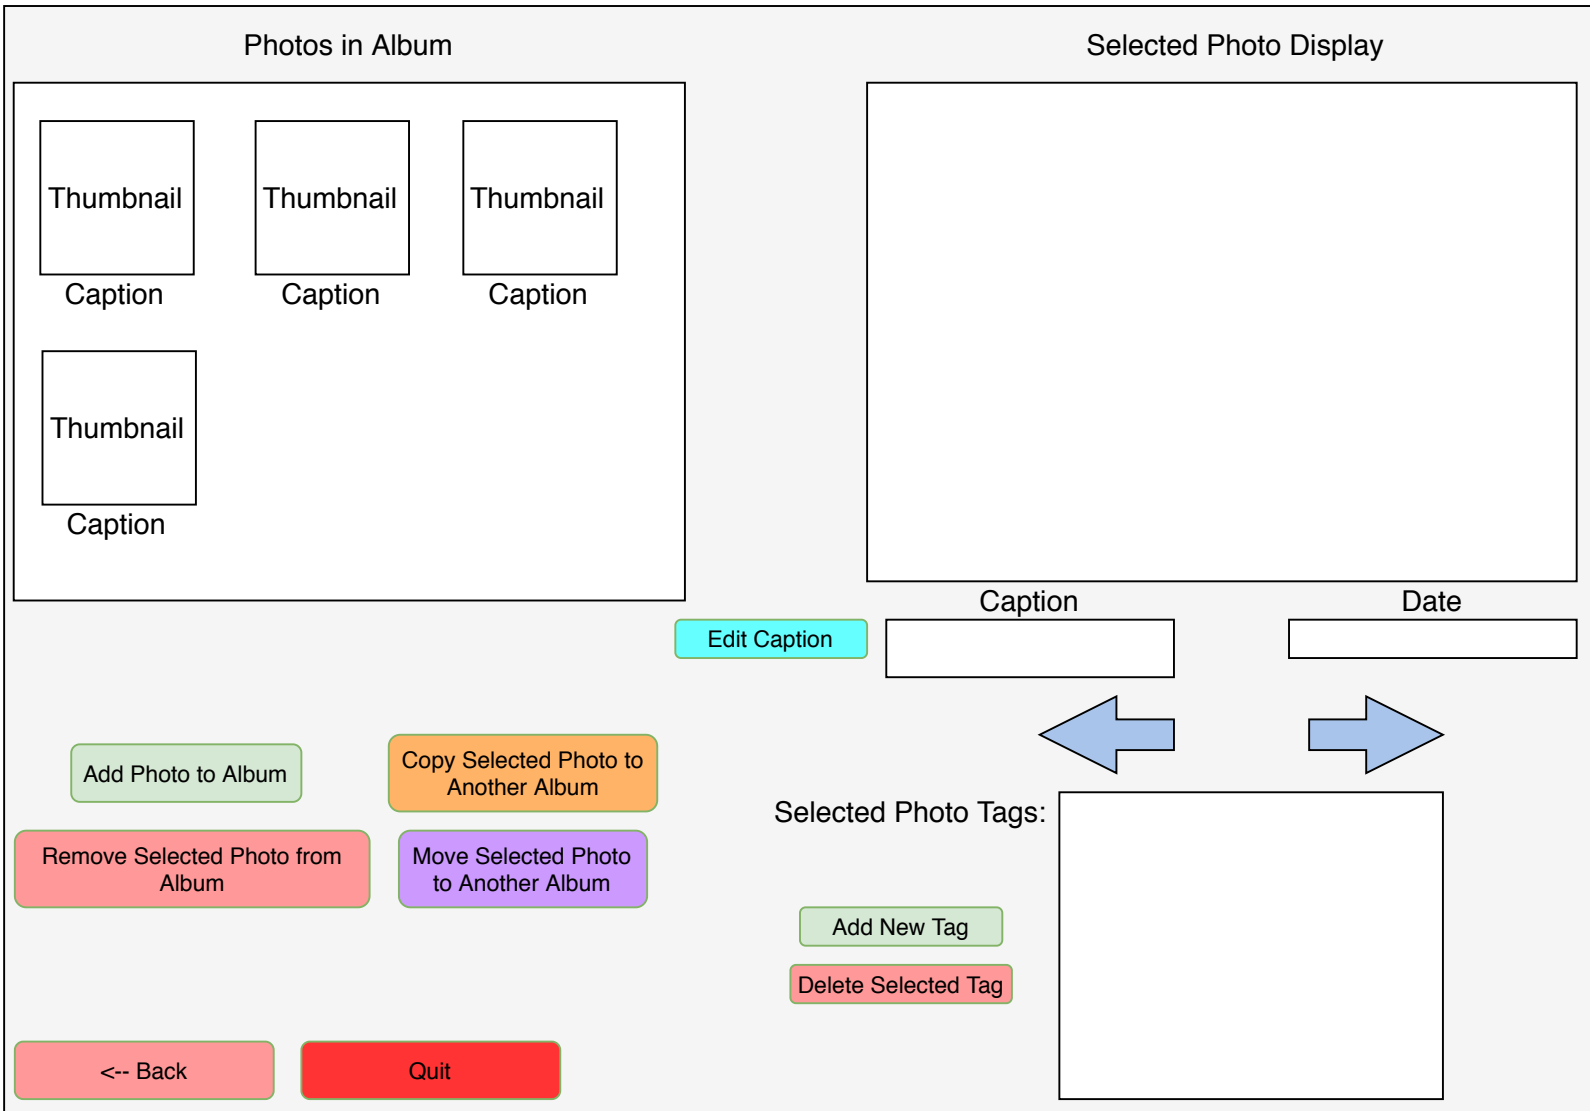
Photos in Album

Thumbnail
Caption

Thumbnail
Caption

Thumbnail
Caption

Thumbnail
Caption

Selected Photo Display

Caption

Date

Edit Caption

Add Photo to Album

Copy Selected Photo to Another Album

Remove Selected Photo from Album

Move Selected Photo to Another Album

Selected Photo Tags:

Add New Tag

Delete Selected Tag

<-- Back

Quit